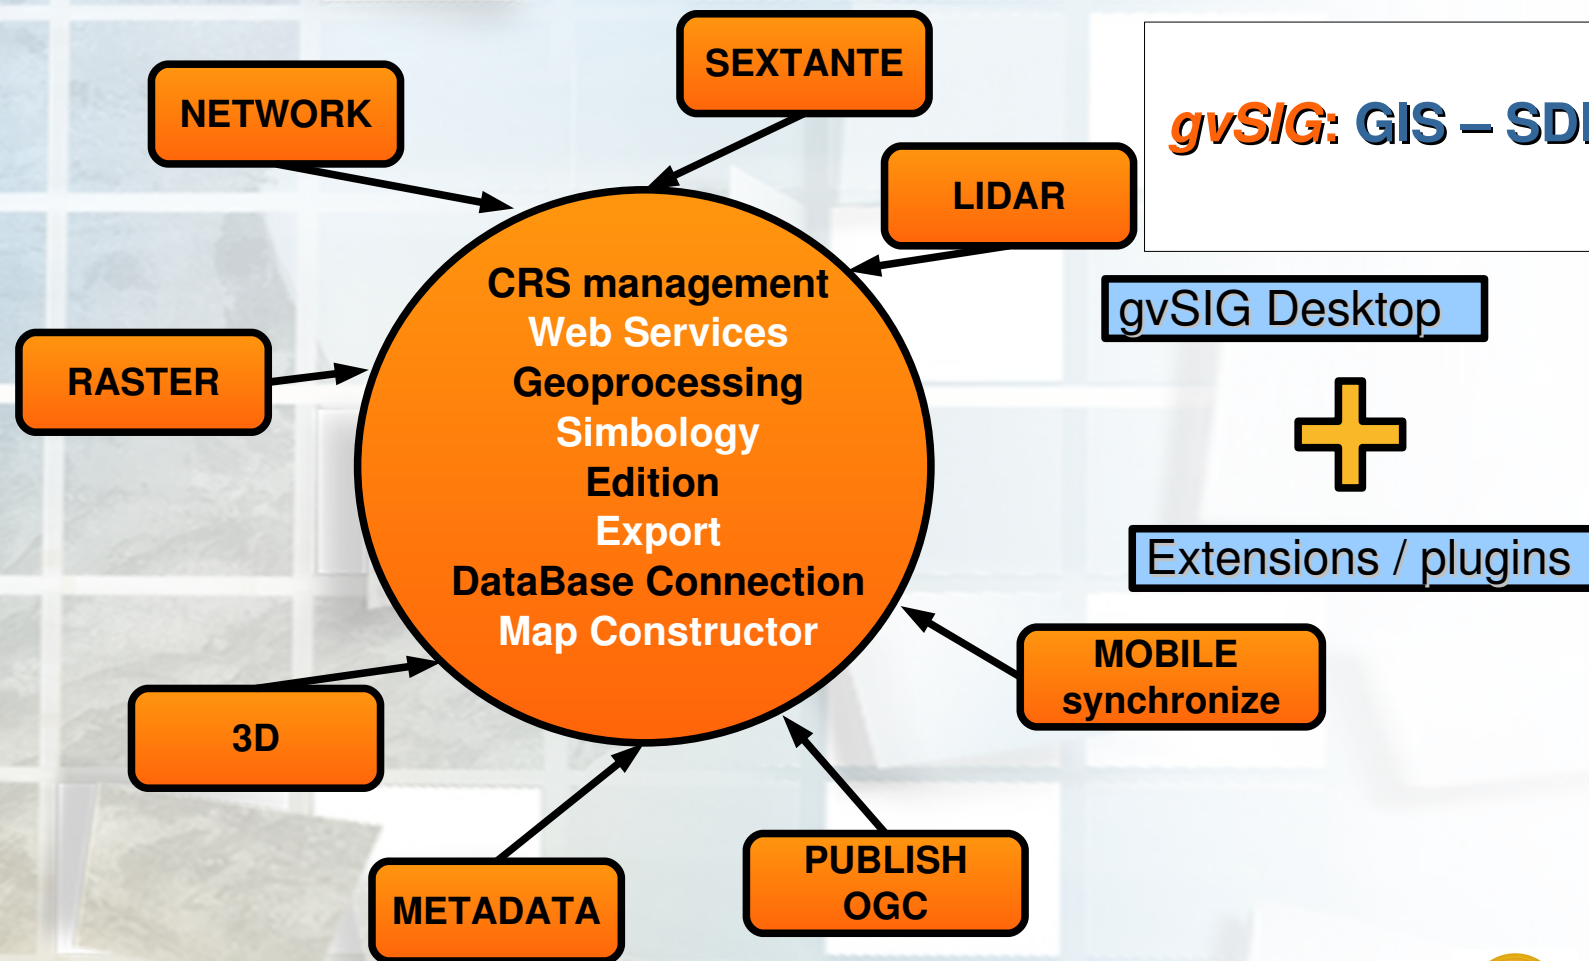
gvSIG: GIS – SD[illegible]

SEXTANTE

NETWORK

LIDAR

CRS management
Web Services
Geoprocessing
Simbology
Edition
Export
DataBase Connection
Map Constructor

RASTER

gvSIG Desktop

Extensions / plugins

3D

MOBILE synchronize

PUBLISH OGC

METADATA